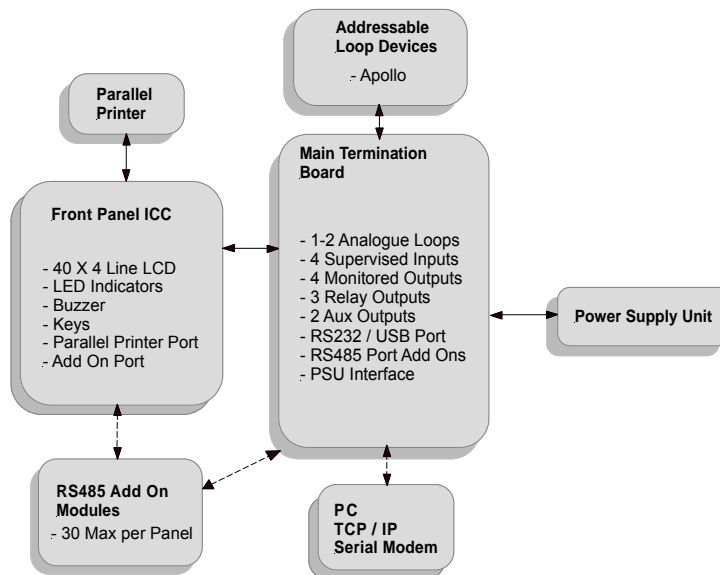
Addressable Loop Devices

- Apollo

Parallel Printer

Main Termination Board

- 1-2 Analogue Loops
- 4 Supervised Inputs
- 4 Monitored Outputs
- 3 Relay Outputs
- 2 Aux Outputs
- RS232 / USB Port
- RS485 Port Add Ons
- PSU Interface

Front Panel ICC

- 40 X 4 Line LCD
- LED Indicators
- Buzzer
- Keys
- Parallel Printer Port
- Add On Port

Power Supply Unit

RS485 Add On Modules

- 30 Max per Panel

PC
TCP / IP
Serial Modem